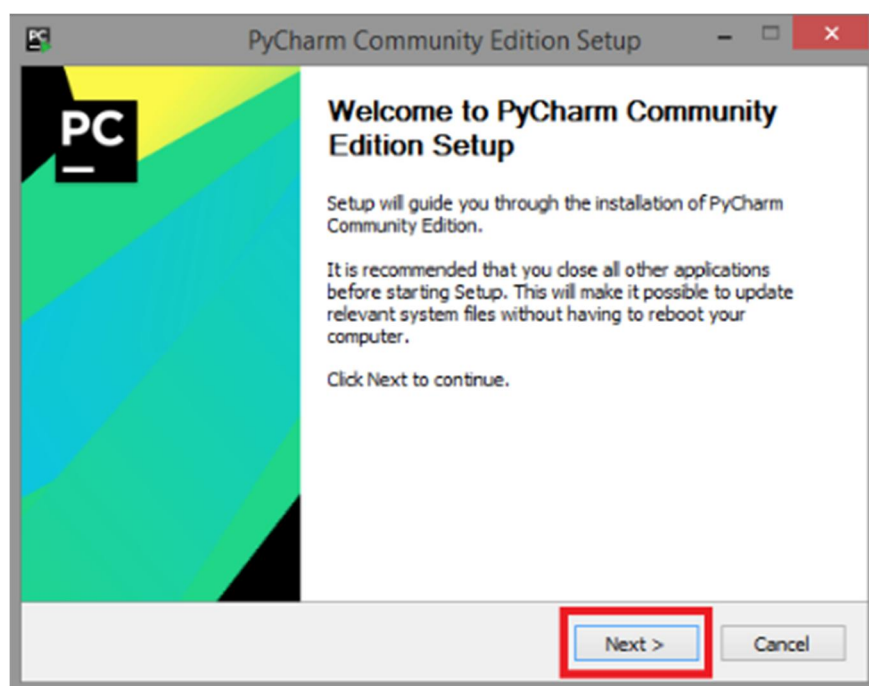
PyCharm Community Edition Setup

PC

Welcome to PyCharm Community Edition Setup

Setup will guide you through the installation of PyCharm Community Edition.

It is recommended that you close all other applications before starting Setup. This will make it possible to update relevant system files without having to reboot your computer.

Click Next to continue.

Next >

Cancel